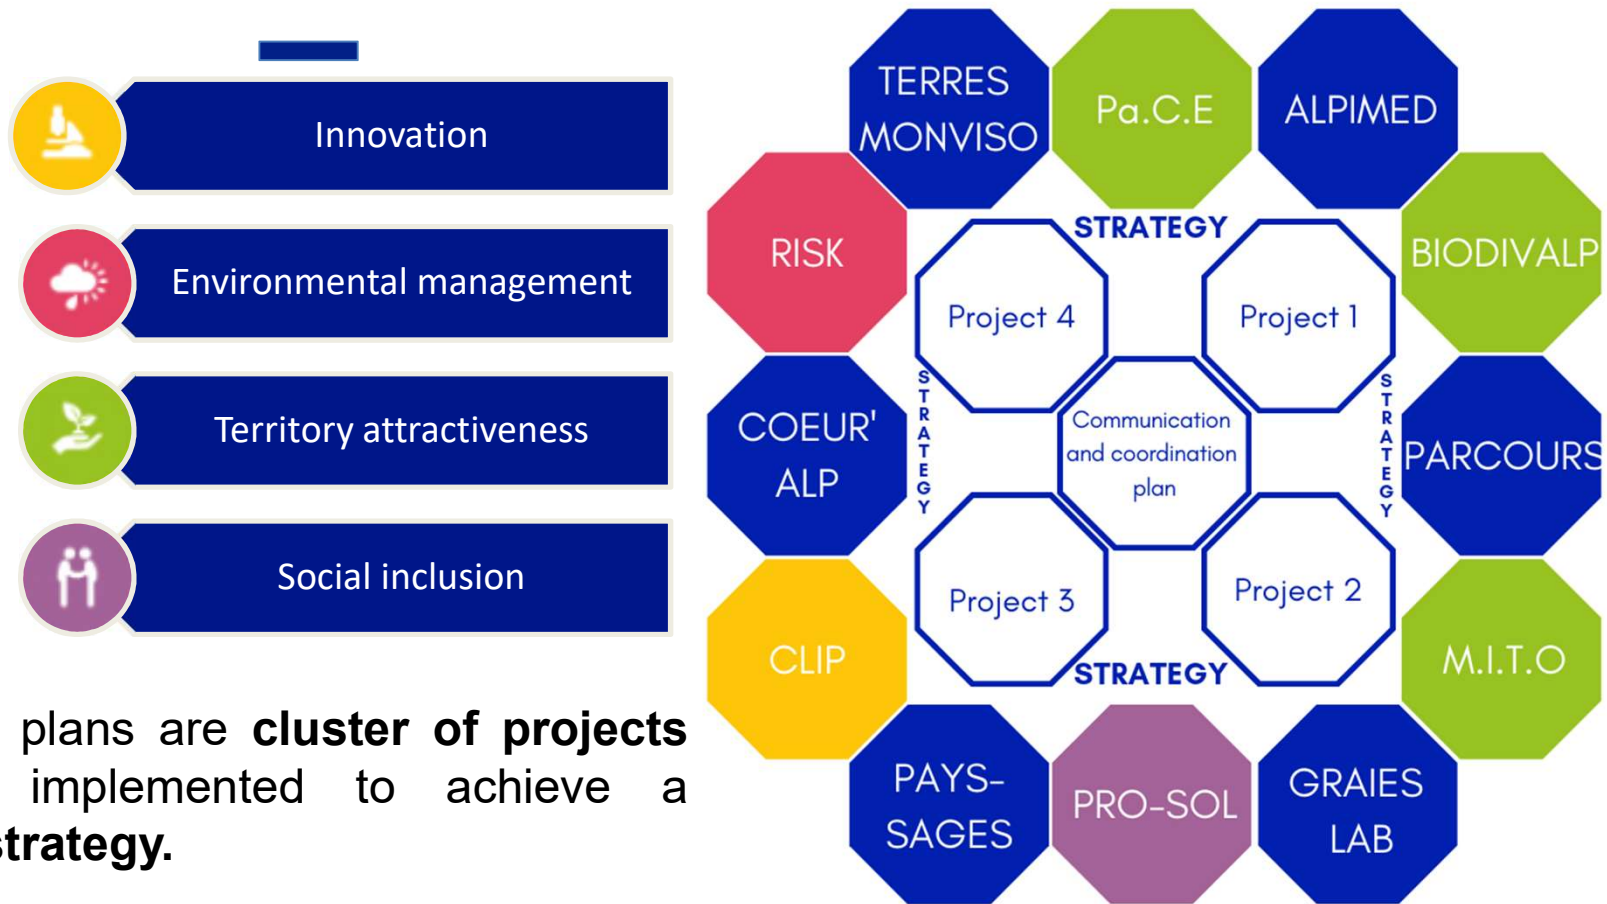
Innovation

Environmental management

Territory attractiveness

Social inclusion

plans are **cluster of projects** implemented to achieve a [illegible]trategy.

TERRES MONVISO

Pa.C.E

ALPIMED

RISK

STRATEGY

BIODIVALP

Project 4

Project 1

STRATEGY

STRATEGY

COEUR' ALP

Communication and coordination plan

PARCOURS

Project 3

Project 2

CLIP

STRATEGY

M.I.T.O

PAYS-SAGES

PRO-SOL

GRAIES LAB